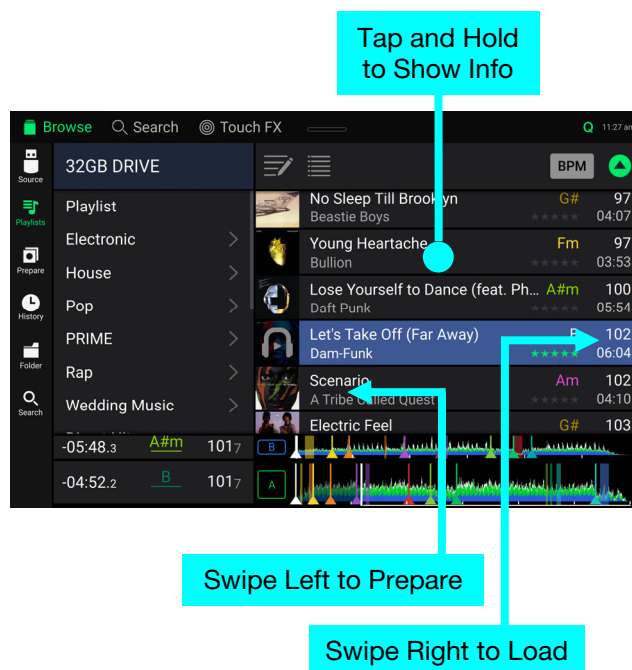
Tap and Hold to Show Info

Browse Search Touch FX Q 11:27 am

Source Playlists Prepare History Folder Search

32GB DRIVE

Playlist
Electronic
House
Pop
PRIME
Rap
Wedding Music

BPM

No Sleep Till Brooklyn G#m 97
Beastie Boys 04:07
Young Heartache Fm 97
Bullion 03:53
Lose Yourself to Dance (feat. Ph... A#m 100
Daft Punk 05:54
Let's Take Off (Far Away) B 102
Dam-Funk 06:04
Scenario Am 102
A Tribe Called Quest 04:10
Electric Feel G# 103

-05:48.3 A#m 101.7
-04:52.2 B 101.7

B
A

Swipe Left to Prepare

Swipe Right to Load